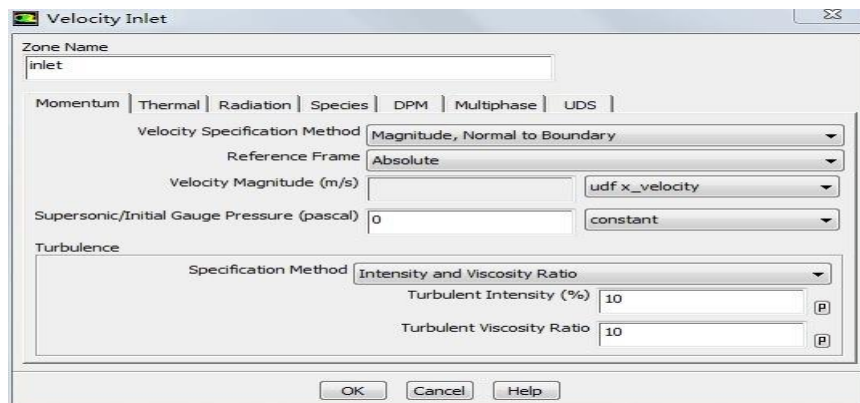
Velocity Inlet

Zone Name
inlet

Momentum | Thermal | Radiation | Species | DPM | Multiphase | UDS

Velocity Specification Method Magnitude, Normal to Boundary
Reference Frame Absolute
Velocity Magnitude (m/s) udf x_velocity
Supersonic/Initial Gauge Pressure (pascal) 0 constant

Turbulence
Specification Method Intensity and Viscosity Ratio
Turbulent Intensity (%) 10 P
Turbulent Viscosity Ratio 10 P

OK Cancel Help